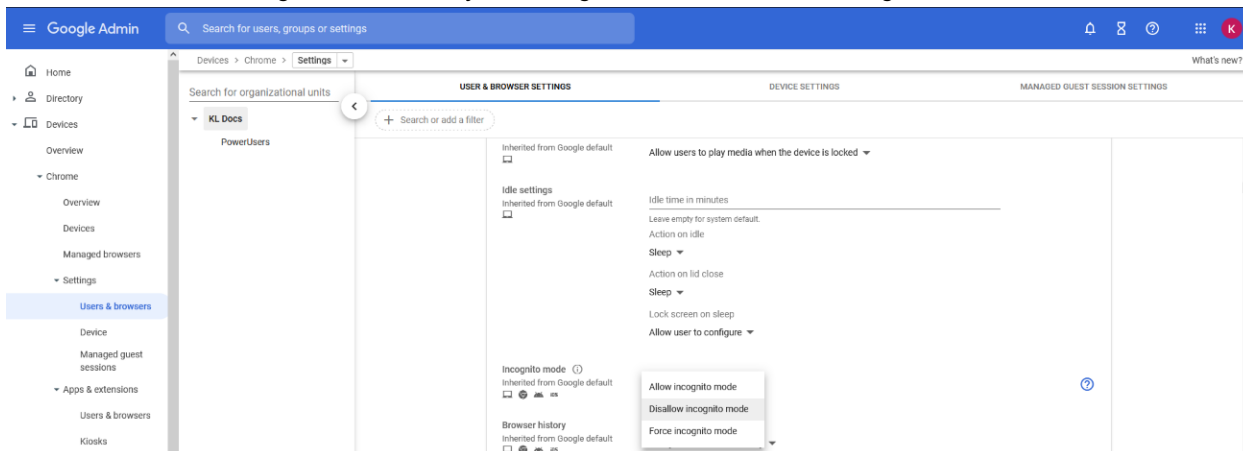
Google Admin

Search for users, groups or settings

K

Home
Directory
Devices
Overview
Chrome
Overview
Devices
Managed browsers
Settings
Users & browsers
Device
Managed guest sessions
Apps & extensions
Users & browsers
Kiosks

Devices > Chrome > Settings

What's new?

Search for organizational units

KL Docs
PowerUsers

USER & BROWSER SETTINGS
DEVICE SETTINGS
MANAGED GUEST SESSION SETTINGS

Search or add a filter

Inherited from Google default
Allow users to play media when the device is locked

Idle settings
Inherited from Google default
Idle time in minutes
Leave empty for system default.
Action on idle
Sleep
Action on lid close
Sleep
Lock screen on sleep
Allow user to configure

Incognito mode
Inherited from Google default
Allow incognito mode
Disallow incognito mode
Force incognito mode

Browser history
Inherited from Google default